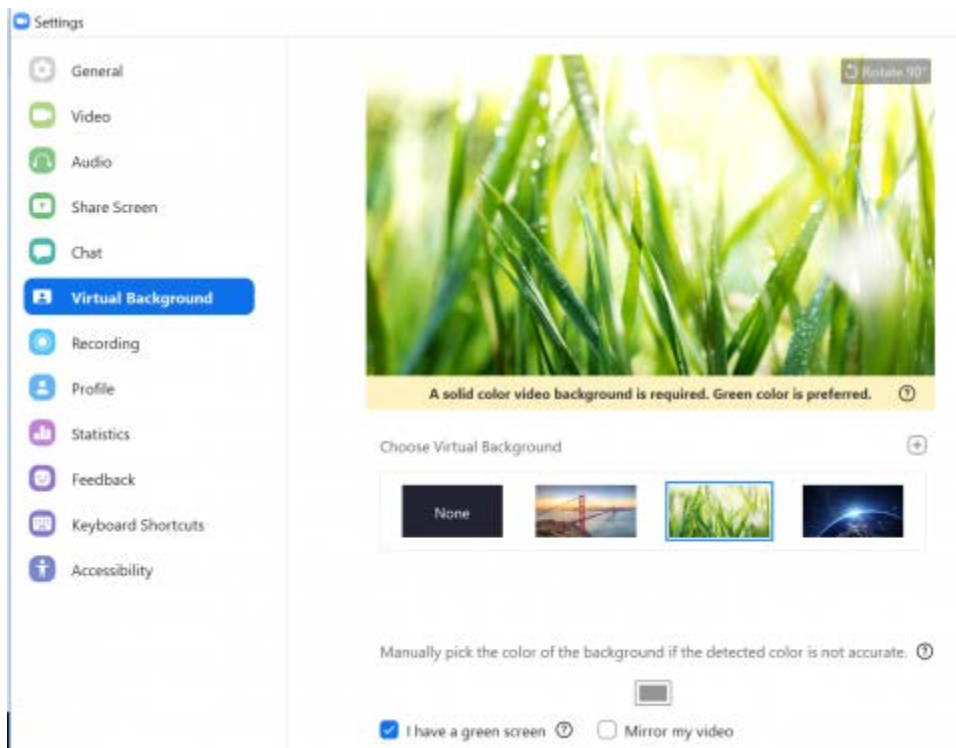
Settings

General
Video
Audio
Share Screen
Chat
Virtual Background
Recording
Profile
Statistics
Feedback
Keyboard Shortcuts
Accessibility

Rotate 90°

A solid color video background is required. Green color is preferred.

Choose Virtual Background

None

Manually pick the color of the background if the detected color is not accurate.

I have a green screen
Mirror my video